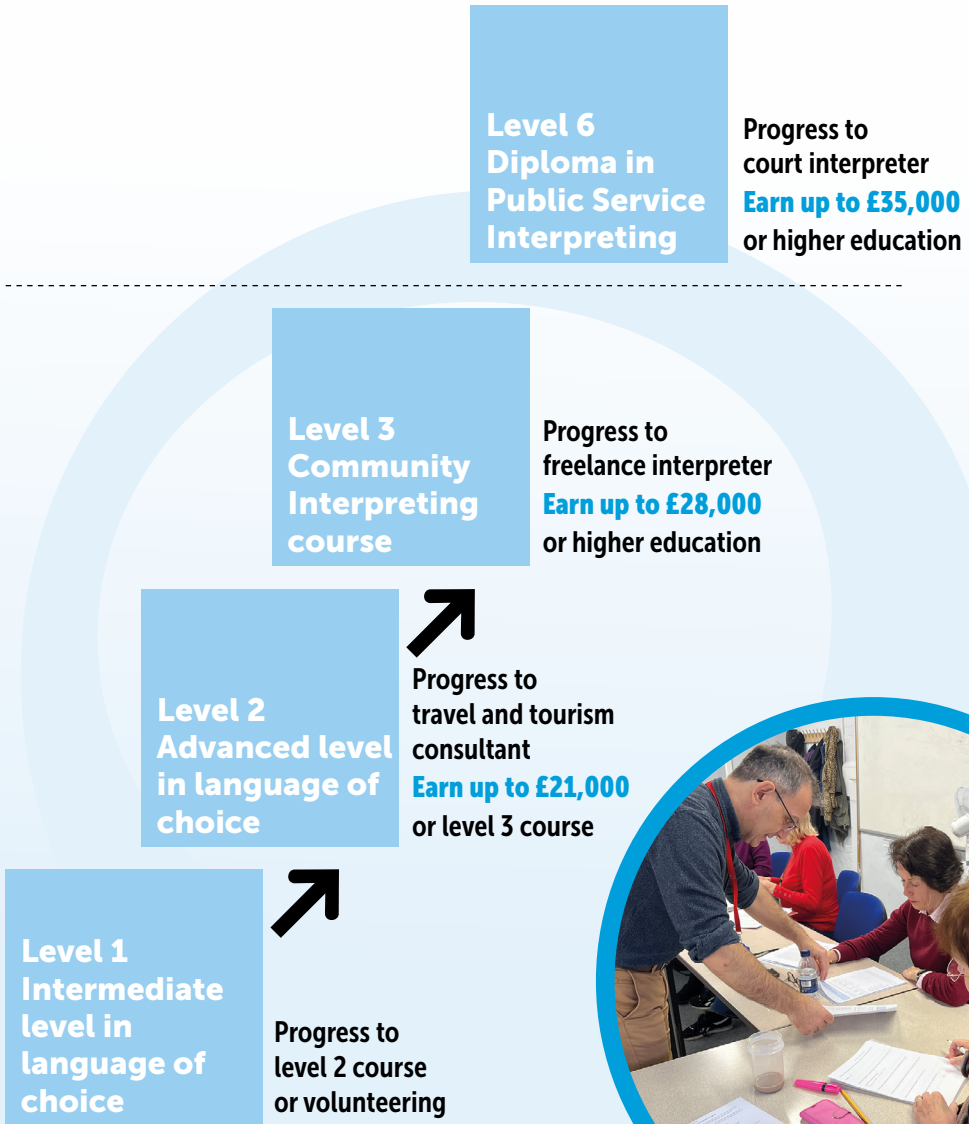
Level 6
Diploma in Public Service Interpreting

Progress to court interpreter
Earn up to £35,000
or higher education

Level 3
Community Interpreting course

Progress to freelance interpreter
Earn up to £28,000
or higher education

Level 2
Advanced level in language of choice

Progress to travel and tourism consultant
Earn up to £21,000
or level 3 course

Level 1
Intermediate level in language of choice

Progress to level 2 course or volunteering